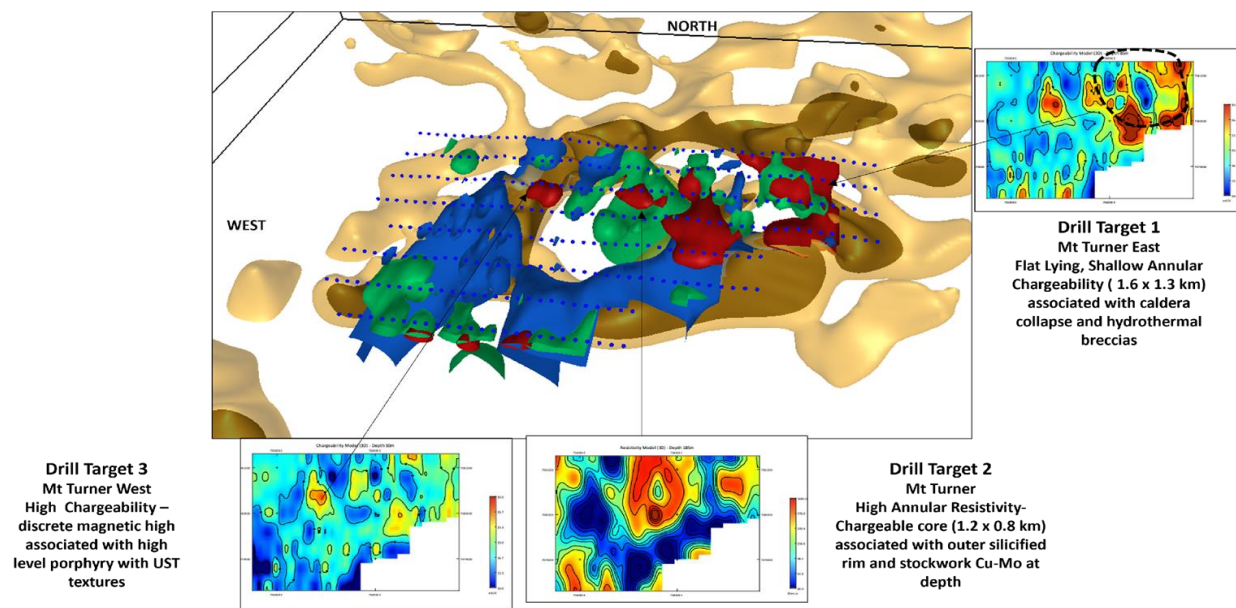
NORTH

WEST

Chargeability Model (3D) - Depth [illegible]

Drill Target 1
Mt Turner East
Flat Lying, Shallow Annular Chargeability ( 1.6 x 1.3 km) associated with caldera collapse and hydrothermal breccias

Chargeability Model (3D) - Depth 50m

Resistivity Model (3D) - Depth 185m

Drill Target 3
Mt Turner West
High Chargeability – discrete magnetic high associated with high level porphyry with UST textures

Drill Target 2
Mt Turner
High Annular Resistivity-Chargeable core (1.2 x 0.8 km) associated with outer silicified rim and stockwork Cu-Mo at depth